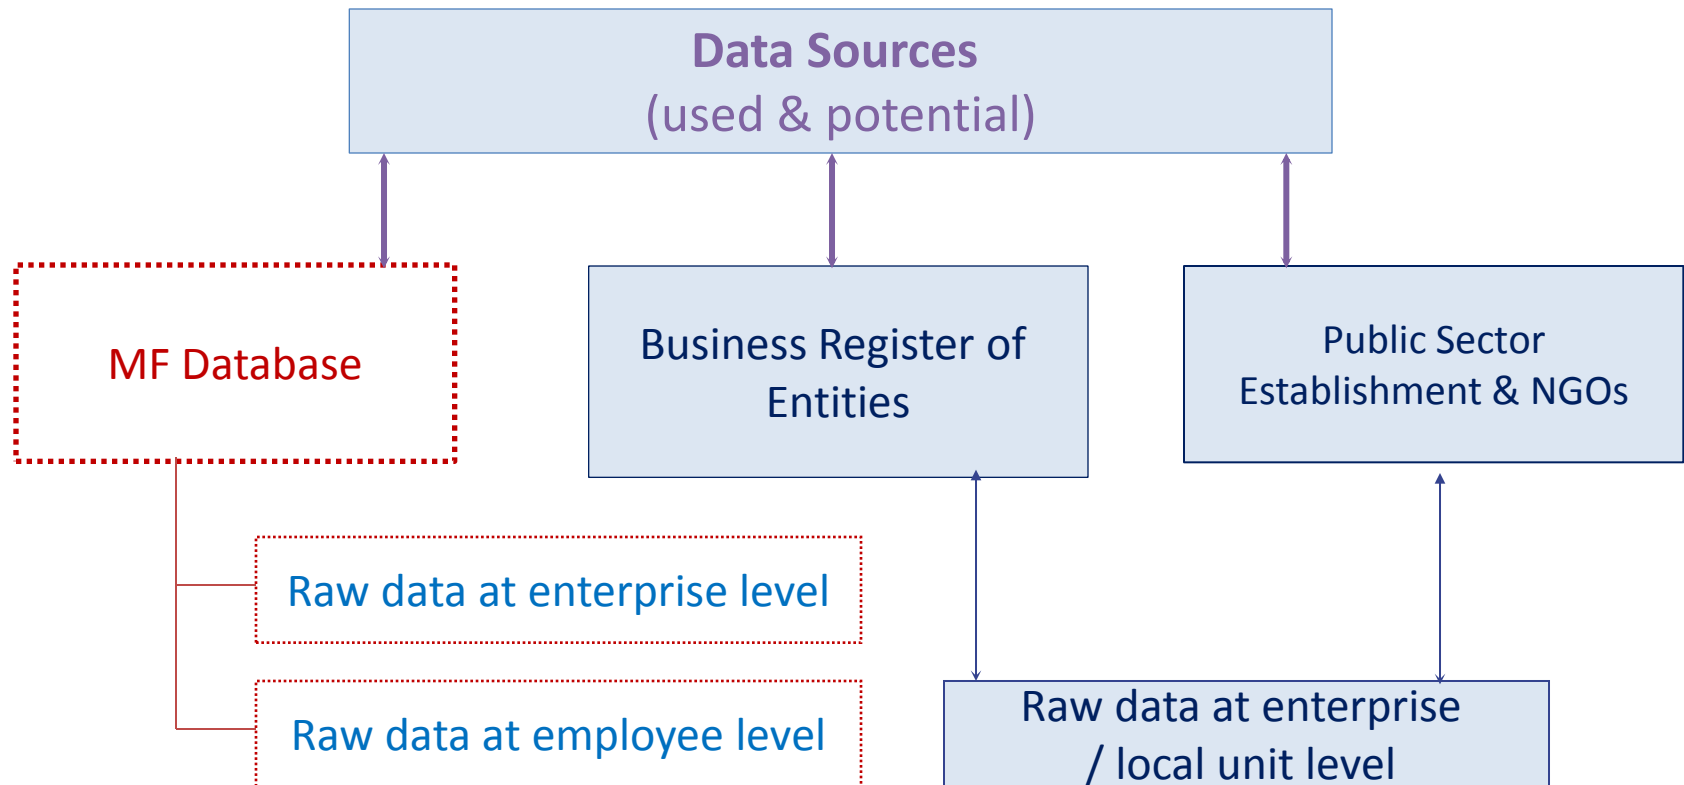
Data Sources
(used & potential)

MF Database

Business Register of Entities

Public Sector Establishment & NGOs

Raw data at enterprise level

Raw data at employee level

Raw data at enterprise / local unit level